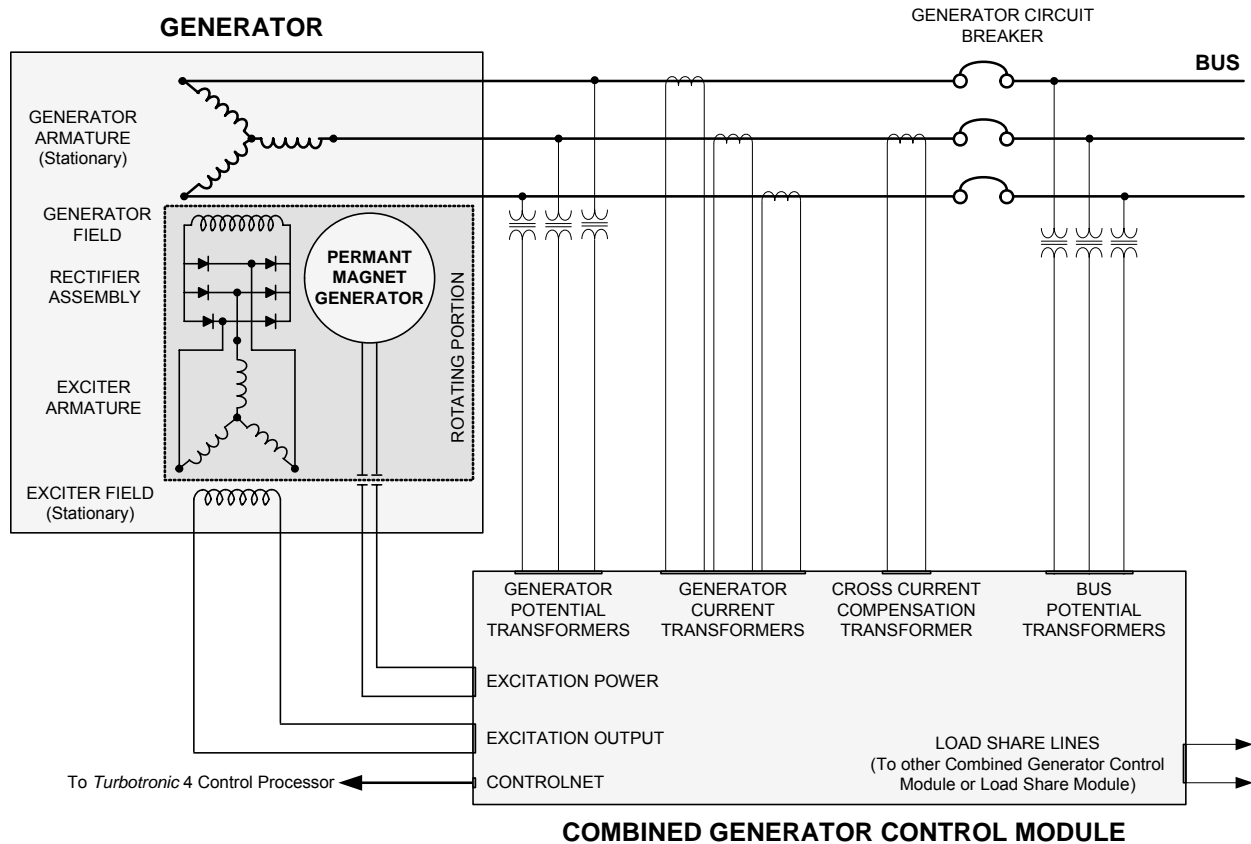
GENERATOR

GENERATOR CIRCUIT BREAKER

BUS

GENERATOR ARMATURE (Stationary)

GENERATOR FIELD

RECTIFIER ASSEMBLY

EXCITER ARMATURE

PERMANT MAGNET GENERATOR

ROTATING PORTION

EXCITER FIELD (Stationary)

GENERATOR POTENTIAL TRANSFORMERS

GENERATOR CURRENT TRANSFORMERS

CROSS CURRENT COMPENSATION TRANSFORMER

BUS POTENTIAL TRANSFORMERS

EXCITATION POWER

EXCITATION OUTPUT

To *Turbotronic* 4 Control Processor

CONTROLNET

LOAD SHARE LINES (To other Combined Generator Control Module or Load Share Module)

COMBINED GENERATOR CONTROL MODULE